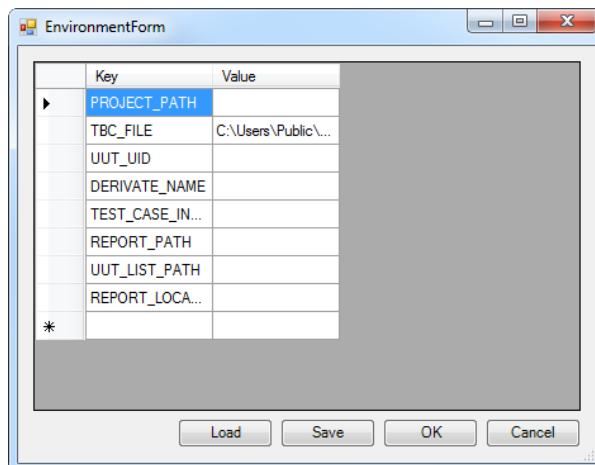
EnvironmentForm

| | Key | Value |
|---|---|---|
| ▶ | PROJECT_PATH | |
| | TBC_FILE | C:\Users\Public\... |
| | UUT_UID | |
| | DERIVATE_NAME | |
| | TEST_CASE_IN... | |
| | REPORT_PATH | |
| | UUT_LIST_PATH | |
| | REPORT_LOCA... | |
| * | | |

Load Save OK Cancel